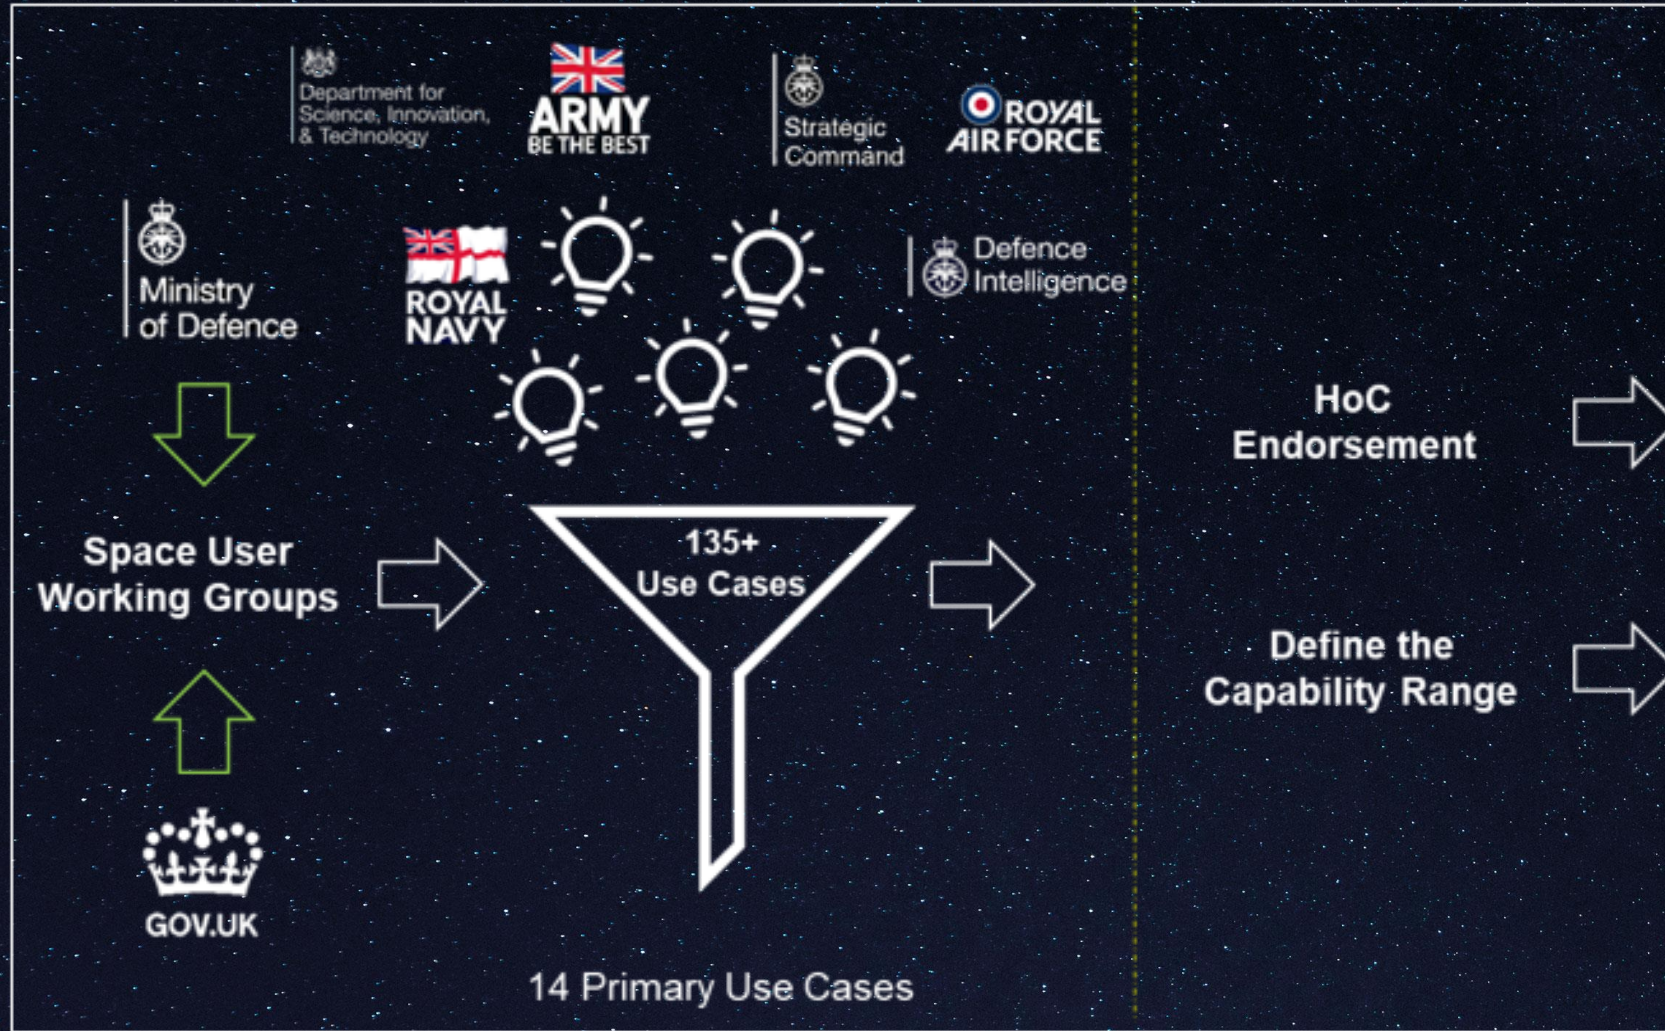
Department for Science, Innovation, & Technology

ARMY
BE THE BEST

Strategic Command

ROYAL AIR FORCE

Ministry of Defence

ROYAL NAVY

Defence Intelligence

HoC Endorsement

Space User Working Groups

135+ Use Cases

Define the Capability Range

GOV.UK

14 Primary Use Cases